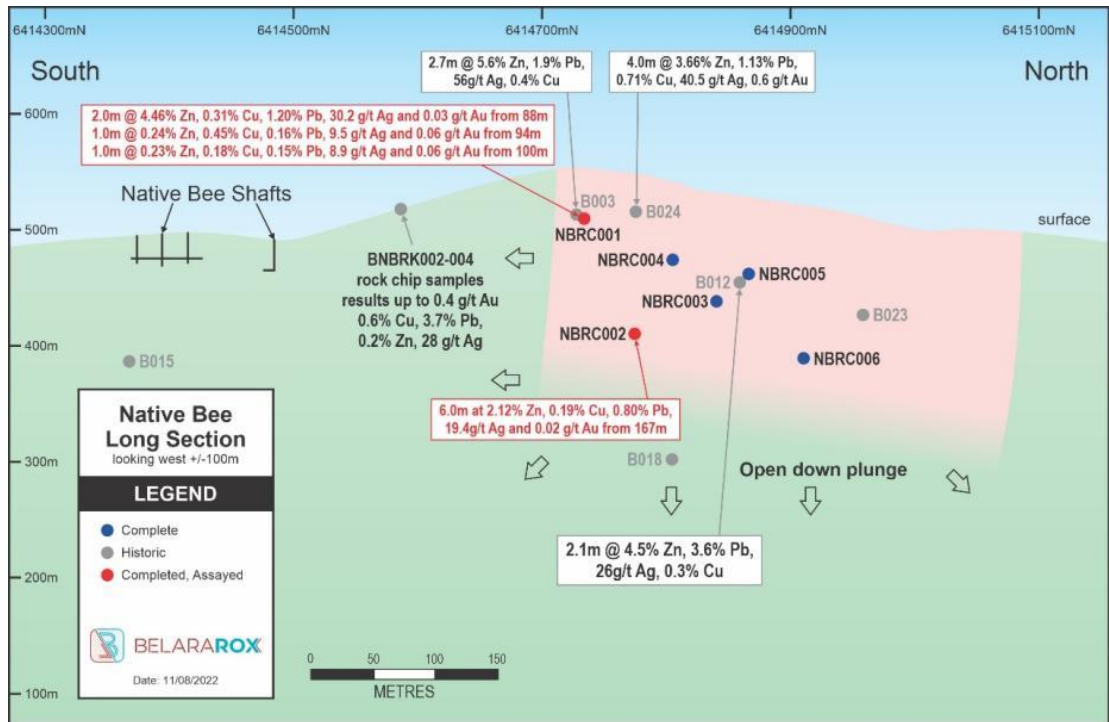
6414300mN 6414500mN 6414700mN 6414900mN 6415100mN

South

North

600m

500m

400m

300m

200m

100m

2.7m @ 5.6% Zn, 1.9% Pb, 56g/t Ag, 0.4% Cu

4.0m @ 3.66% Zn, 1.13% Pb, 0.71% Cu, 40.5 g/t Ag, 0.6 g/t Au

2.0m @ 4.46% Zn, 0.31% Cu, 1.20% Pb, 30.2 g/t Ag and 0.03 g/t Au from 88m
1.0m @ 0.24% Zn, 0.45% Cu, 0.16% Pb, 9.5 g/t Ag and 0.06 g/t Au from 94m
1.0m @ 0.23% Zn, 0.18% Cu, 0.15% Pb, 8.9 g/t Ag and 0.06 g/t Au from 100m

Native Bee Shafts

B003

B024

NBRC001

surface

BNBRK002-004 rock chip samples results up to 0.4 g/t Au 0.6% Cu, 3.7% Pb, 0.2% Zn, 28 g/t Ag

NBRC004

B012

NBRC005

NBRC003

B023

NBRC002

B015

NBRC006

6.0m at 2.12% Zn, 0.19% Cu, 0.80% Pb, 19.4g/t Ag and 0.02 g/t Au from 167m

B018

Open down plunge

Native Bee Long Section
looking west +/-100m

LEGEND

Complete
Historic
Completed, Assayed

2.1m @ 4.5% Zn, 3.6% Pb, 26g/t Ag, 0.3% Cu

BELARAROX

Date: 11/08/2022

0 50 100 150
METRES